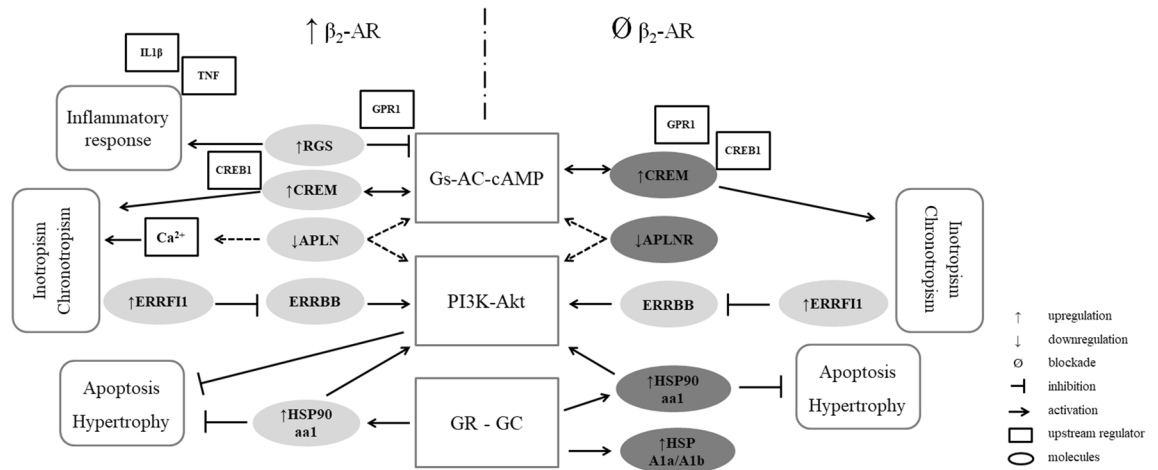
↑ $\beta_2$-AR

Ø $\beta_2$-AR

IL1β

TNF

Inflammatory response

GPR1

↑RGS

CREB1

↑CREM

Inotropism Chronotropism

Ca²⁺

↓APLN

↑ERRFI1

ERRBB

Gs-AC-cAMP

PI3K-Akt

GR - GC

Apoptosis Hypertrophy

↑HSP90 aa1

GPR1

CREB1

↑CREM

↓APLNR

ERRBB

↑ERRFI1

Inotropism Chronotropism

↑HSP90 aa1

↑HSP A1a/A1b

Apoptosis Hypertrophy

↑ upregulation

↓ downregulation

Ø blockade

inhibition

activation

upstream regulator

molecules